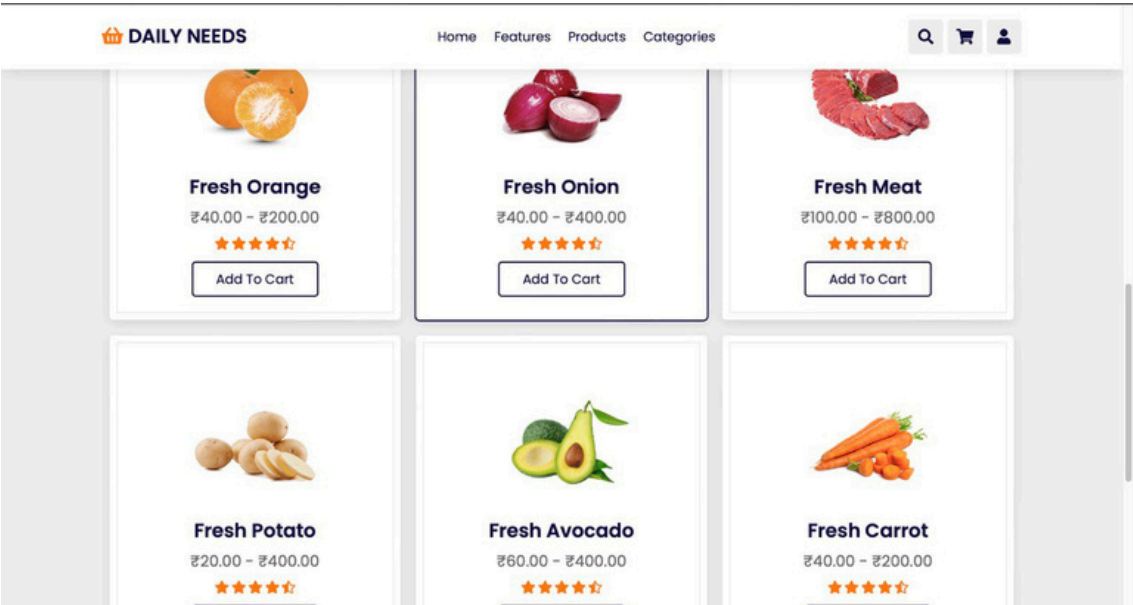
DAILY NEEDS

Home Features Products Categories

Fresh Orange

₹40.00 - ₹200.00

Add To Cart

Fresh Onion

₹40.00 - ₹400.00

Add To Cart

Fresh Meat

₹100.00 - ₹800.00

Add To Cart

Fresh Potato

₹20.00 - ₹400.00

Fresh Avocado

₹60.00 - ₹400.00

Fresh Carrot

₹40.00 - ₹200.00